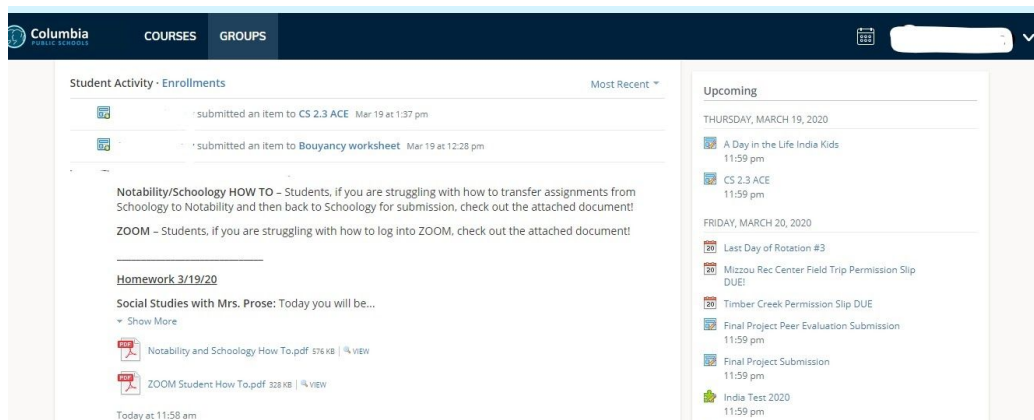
Columbia PUBLIC SCHOOLS

COURSES GROUPS

Student Activity · Enrollments

Most Recent

submitted an item to CS 2.3 ACE Mar 19 at 1:37 pm

submitted an item to Bouyancy worksheet Mar 19 at 12:28 pm

Notability/Schoology HOW TO – Students, if you are struggling with how to transfer assignments from Schoology to Notability and then back to Schoology for submission, check out the attached document!

ZOOM – Students, if you are struggling with how to log into ZOOM, check out the attached document!

Homework 3/19/20

Social Studies with Mrs. Prose: Today you will be...

Show More

Notability and Schoology How To.pdf 576 KB | VIEW

ZOOM Student How To.pdf 328 KB | VIEW

Today at 11:58 am

Upcoming

THURSDAY, MARCH 19, 2020

A Day in the Life India Kids
11:59 pm

CS 2.3 ACE
11:59 pm

FRIDAY, MARCH 20, 2020

20 Last Day of Rotation #3

20 Mizzou Rec Center Field Trip Permission Slip DUE!

20 Timber Creek Permission Slip DUE

Final Project Peer Evaluation Submission
11:59 pm

Final Project Submission
11:59 pm

India Test 2020
11:59 pm